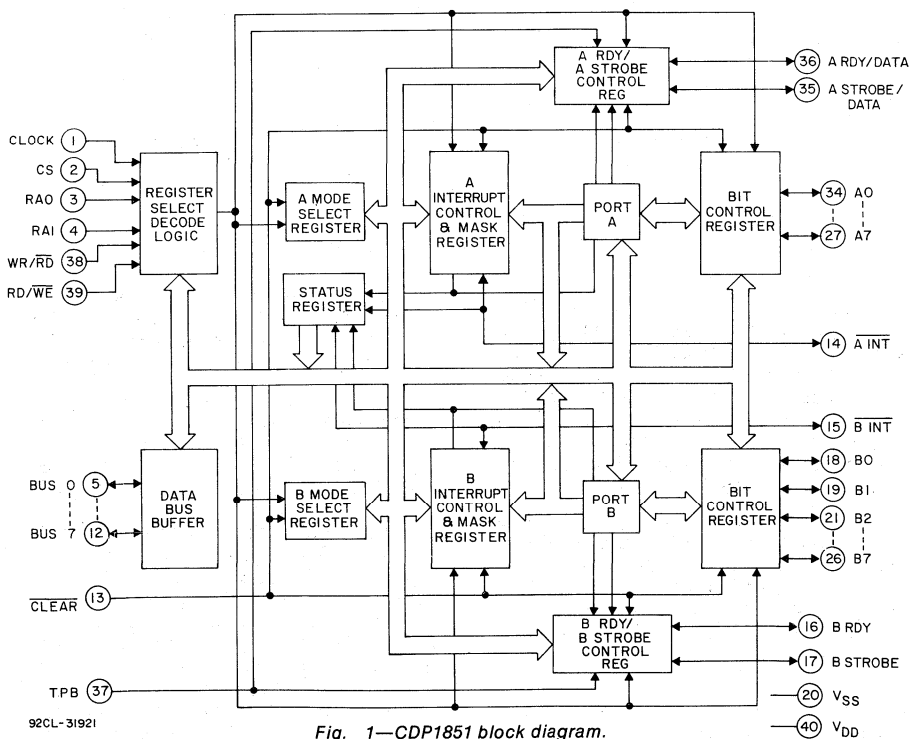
CLOCK 1
CS 2
RA0 3
RA1 4
WR/$\overline{RD}$ 38
RD/$\overline{WE}$ 39

REGISTER SELECT DECODE LOGIC

A MODE SELECT REGISTER

STATUS REGISTER

A RDY/ A STROBE CONTROL REG

36 A RDY/DATA
35 A STROBE/ DATA

A INTERRUPT CONTROL & MASK REGISTER

PORT A

BIT CONTROL REGISTER

34 A0
27 A7

14 $\overline{A\ INT}$

15 $\overline{B\ INT}$

BUS 0 5
BUS 7 12

DATA BUS BUFFER

B MODE SELECT REGISTER

B INTERRUPT CONTROL & MASK REGISTER

PORT B

BIT CONTROL REGISTER

18 B0
19 B1
21 B2
26 B7

$\overline{CLEAR}$ 13

B RDY/ B STROBE CONTROL REG

16 B RDY
17 B STROBE

TPB 37

20 $V_{SS}$
40 $V_{DD}$

92CL-31921

Fig. 1—CDP1851 block diagram.